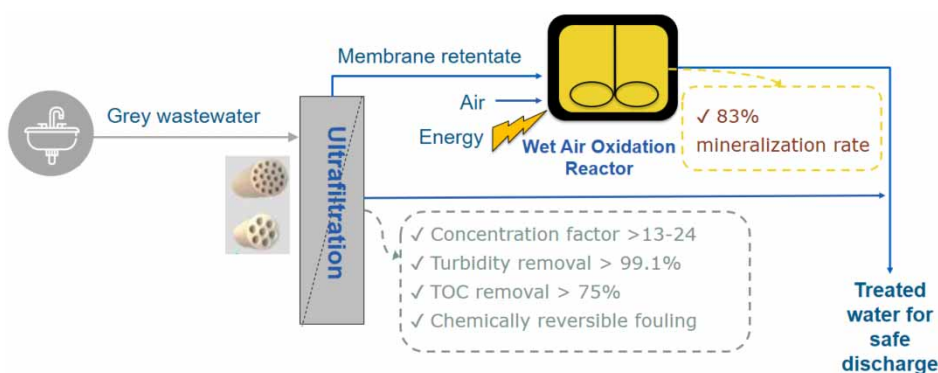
Grey wastewater

Membrane retentate

Air

Energy

Ultrafiltration

Wet Air Oxidation Reactor

✓ 83% mineralization rate

✓ Concentration factor >13-24
✓ Turbidity removal > 99.1%
✓ TOC removal > 75%
✓ Chemically reversible fouling

Treated water for safe discharge